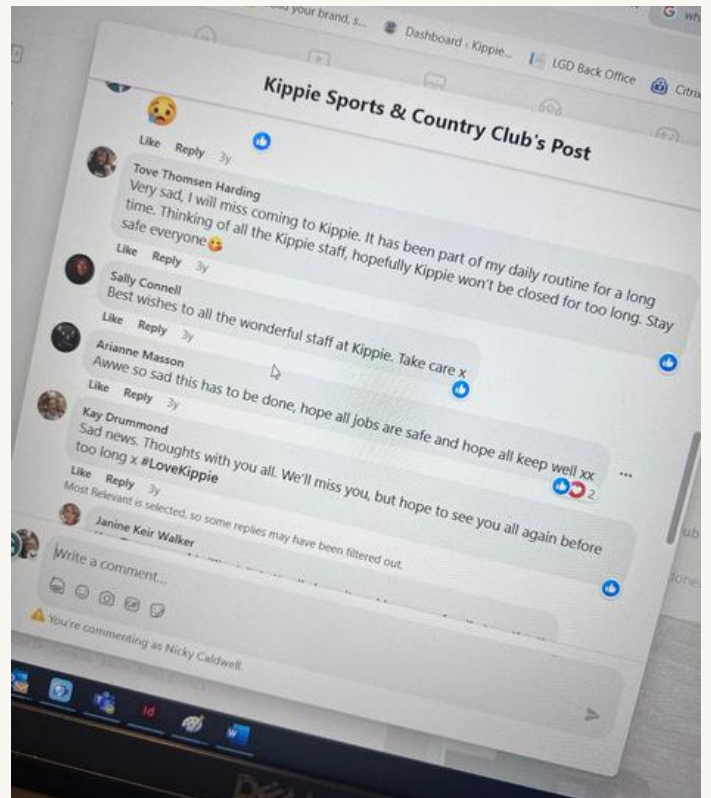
your brand, s... Dashboard ‹ Kippie... LGD Back Office Citrix

Kippie Sports & Country Club's Post

Like Reply 3y

Tove Thomsen Harding
Very sad, I will miss coming to Kippie. It has been part of my daily routine for a long time. Thinking of all the Kippie staff, hopefully Kippie won't be closed for too long. Stay safe everyone

Like Reply 3y

Sally Connell
Best wishes to all the wonderful staff at Kippie. Take care x

Like Reply 3y

Arianne Masson
Awwe so sad this has to be done, hope all jobs are safe and hope all keep well xx

Like Reply 3y

Kay Drummond
Sad news. Thoughts with you all. We'll miss you, but hope to see you all again before too long x #LoveKippie

Like Reply 3y

2

Most Relevant is selected, so some replies may have been filtered out.

Janine Keir Walker

Write a comment...

You're commenting as Nicky Caldwell.